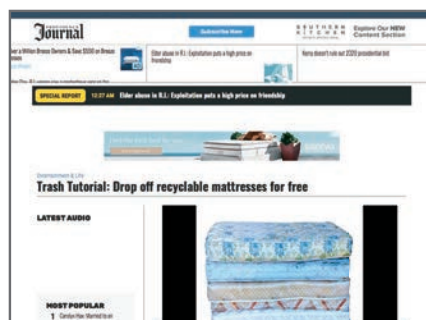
Journal

Subscribe Now

SOUTHERN KITCHEN

Explore Our NEW Content Section

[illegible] a Million Breeze Owners & Save $500 on Breeze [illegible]

Elder abuse in R.I.: Exploitation puts a high price on friendship

Kerry doesn't rule out 2020 presidential bid

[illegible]

SPECIAL REPORT 12:27 AM Elder abuse in R.I.: Exploitation puts a high price on friendship

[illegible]

Environment & Life

Trash Tutorial: Drop off recyclable mattresses for free

LATEST AUDIO

MOST POPULAR

1 Carolyn Hax: Married to an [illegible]